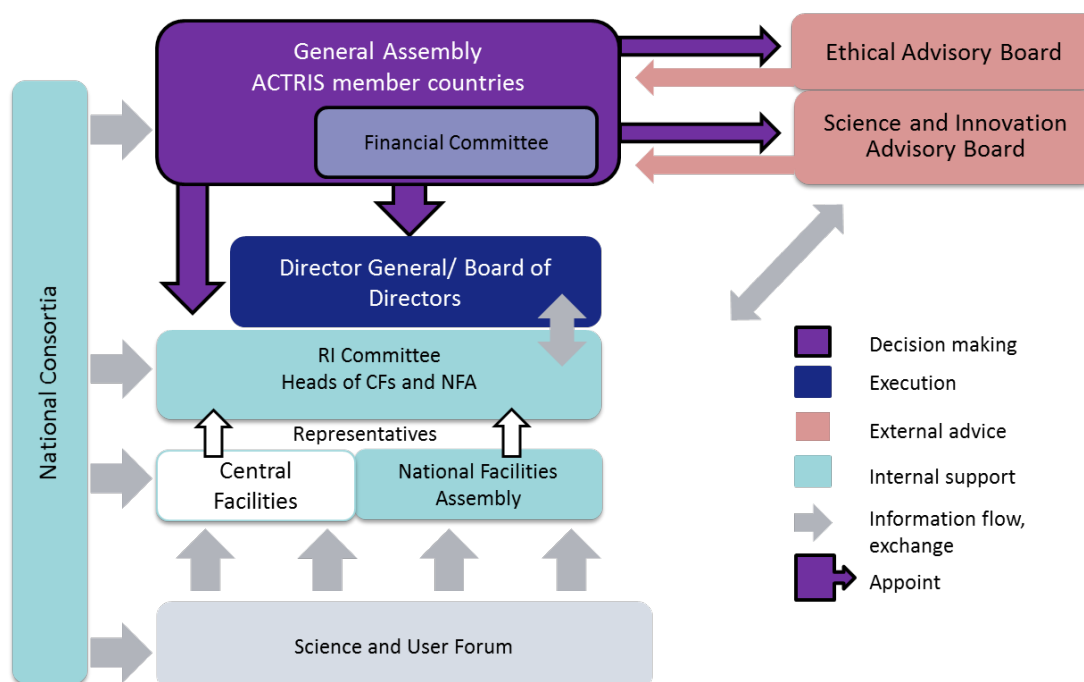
General Assembly
ACTRIS member countries

Financial Committee

Ethical Advisory Board

Science and Innovation Advisory Board

National Consortia

Director General/ Board of Directors

RI Committee
Heads of CFs and NFA

Representatives

Central Facilities

National Facilities Assembly

Science and User Forum

Decision making

Execution

External advice

Internal support

Information flow, exchange

Appoint